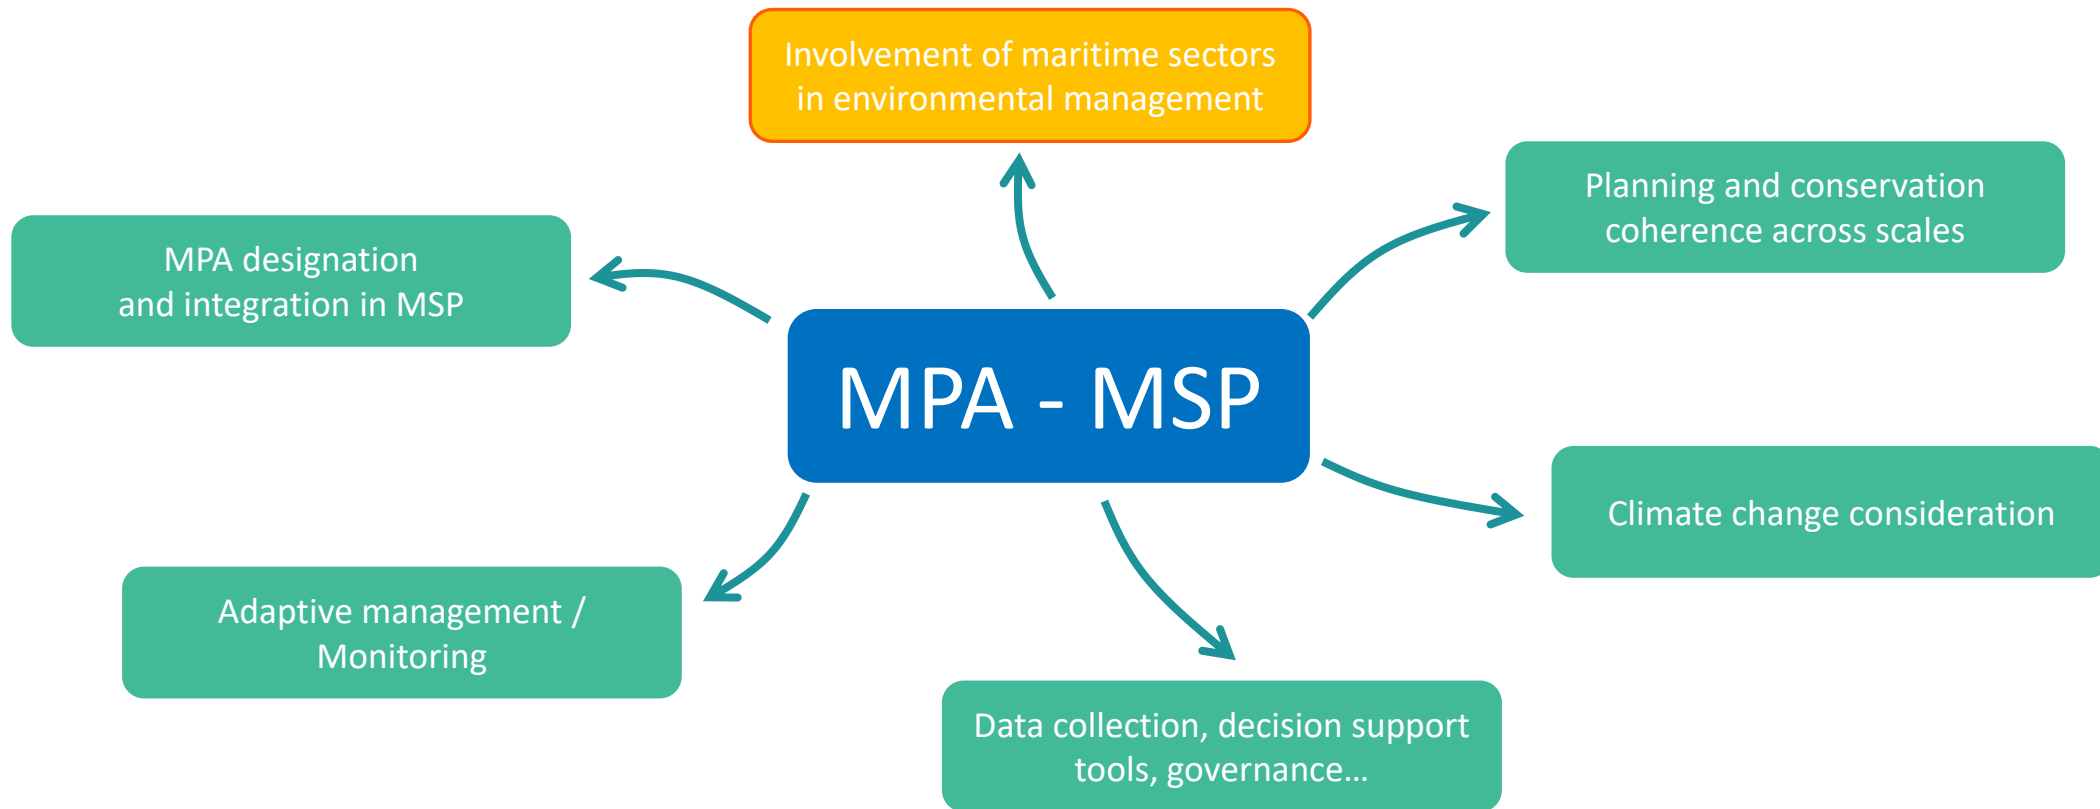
Involvement of maritime sectors in environmental management

MPA designation and integration in MSP

Planning and conservation coherence across scales

MPA - MSP

Climate change consideration

Adaptive management / Monitoring

Data collection, decision support tools, governance…